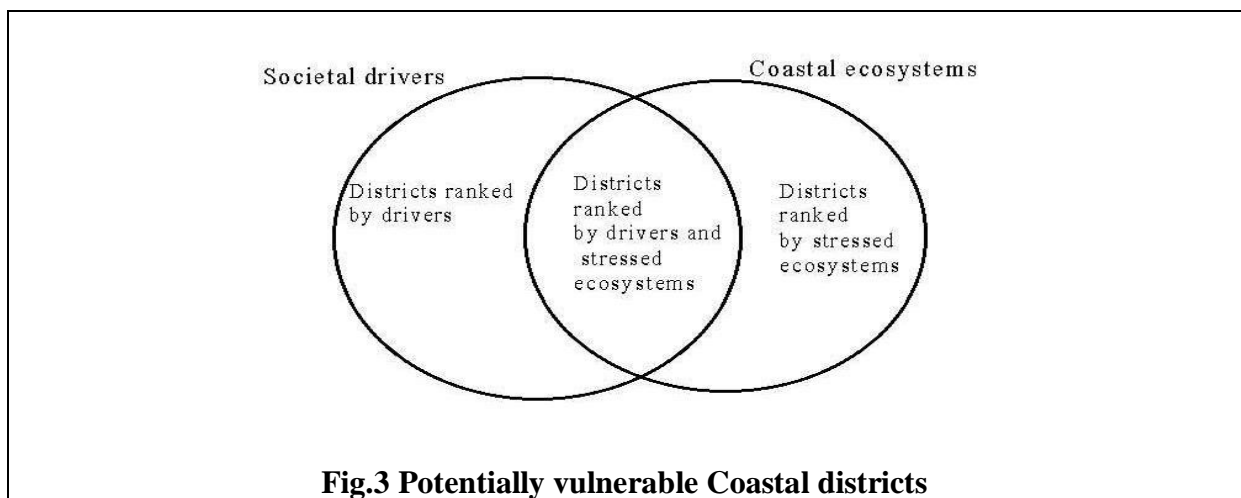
Societal drivers

Coastal ecosystems

Districts ranked by drivers

Districts ranked by drivers and stressed ecosystems

Districts ranked by stressed ecosystems

**Fig.3 Potentially vulnerable Coastal districts**